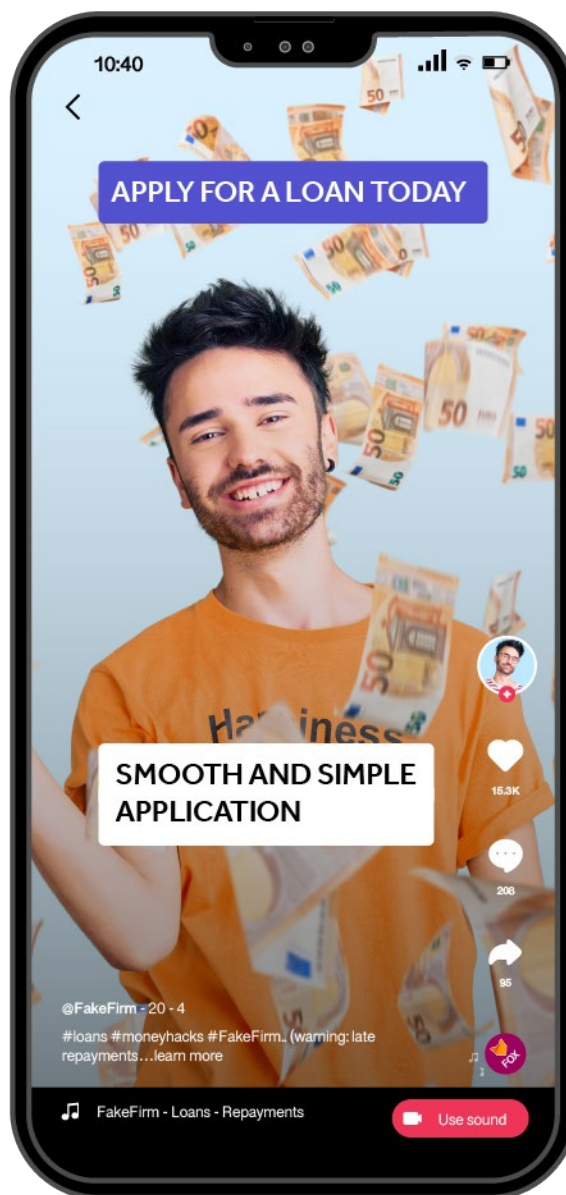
10:40

APPLY FOR A LOAN TODAY

Ha iness

SMOOTH AND SIMPLE APPLICATION

15.3K

208

95

@FakeFirm · 20 - 4

#loans #moneyhacks #FakeFirm.. (warning: late repayments…learn more

FOX

FakeFirm - Loans - Repayments

Use sound